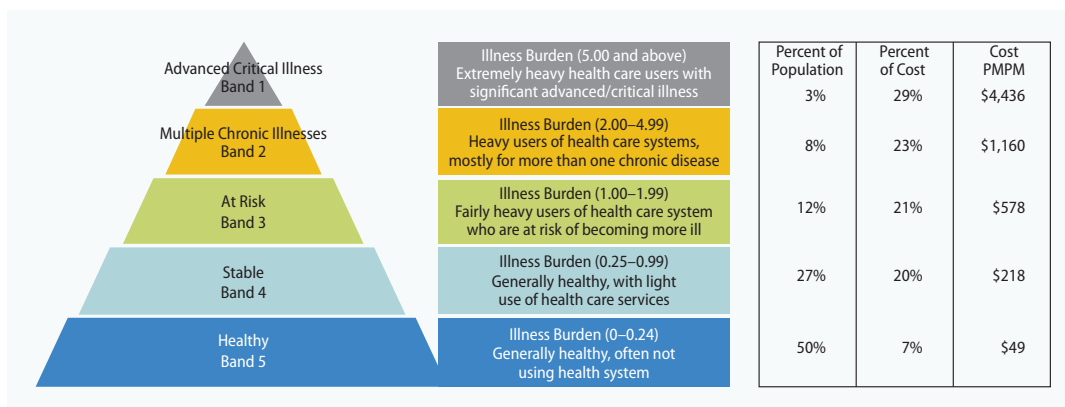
Advanced Critical Illness
Band 1

Multiple Chronic Illnesses
Band 2

At Risk
Band 3

Stable
Band 4

Healthy
Band 5

Illness Burden (5.00 and above)
Extremely heavy health care users with significant advanced/critical illness

Illness Burden (2.00–4.99)
Heavy users of health care systems, mostly for more than one chronic disease

Illness Burden (1.00–1.99)
Fairly heavy users of health care system who are at risk of becoming more ill

Illness Burden (0.25–0.99)
Generally healthy, with light use of health care services

Illness Burden (0–0.24)
Generally healthy, often not using health system

| Percent of Population | Percent of Cost | Cost PMPM |
|---|---|---|
| 3% | 29% | \$4,436 |
| 8% | 23% | \$1,160 |
| 12% | 21% | \$578 |
| 27% | 20% | \$218 |
| 50% | 7% | \$49 |